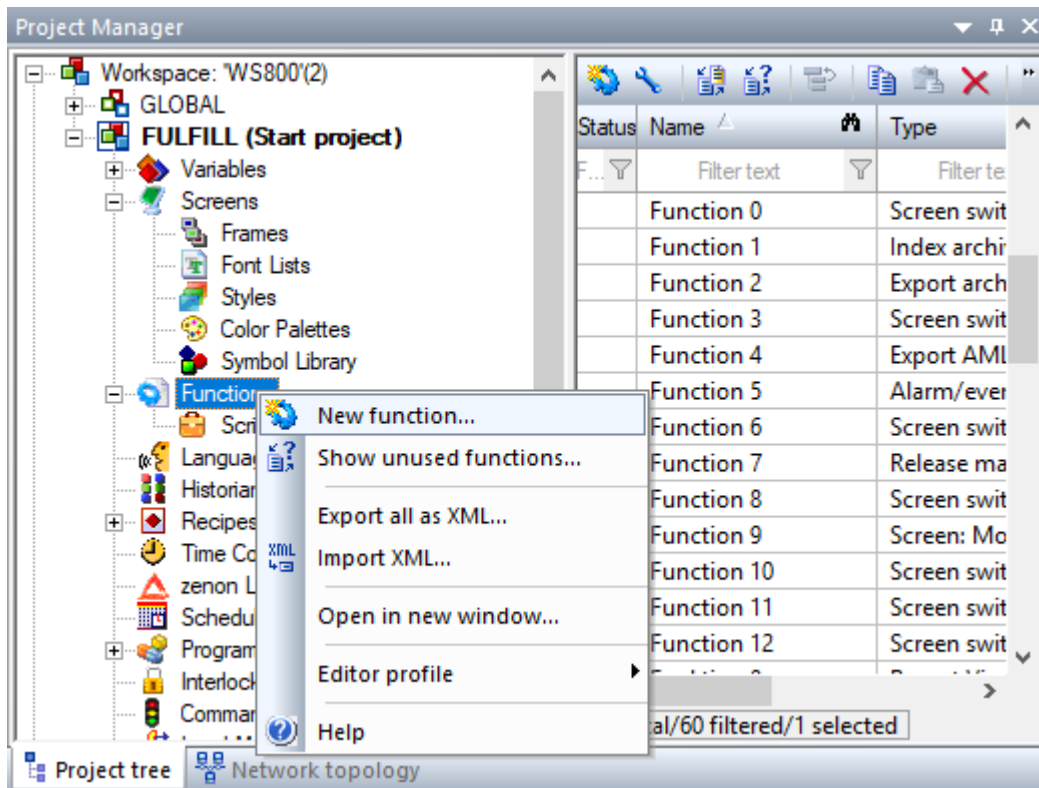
Project Manager

Workspace: 'WS800'(2)
GLOBAL
FULFILL (Start project)
Variables
Screens
Frames
Font Lists
Styles
Color Palettes
Symbol Library
Functio
Scri
Languag
Historiar
Recipes
Time Co
zenon L
Schedu
Program
Interlock
Commar

| Status | Name | Type |
|---|---|---|
| F... | Filter text | Filter te |
| | Function 0 | Screen swit |
| | Function 1 | Index archi |
| | Function 2 | Export arch |
| | Function 3 | Screen swit |
| | Function 4 | Export AML |
| | Function 5 | Alarm/ever |
| | Function 6 | Screen swit |
| | Function 7 | Release ma |
| | Function 8 | Screen swit |
| | Function 9 | Screen: Mo |
| | Function 10 | Screen swit |
| | Function 11 | Screen swit |
| | Function 12 | Screen swit |

New function...
Show unused functions...
Export all as XML...
Import XML...
Open in new window...
Editor profile
Help

al/60 filtered/1 selected

Project tree
Network topology